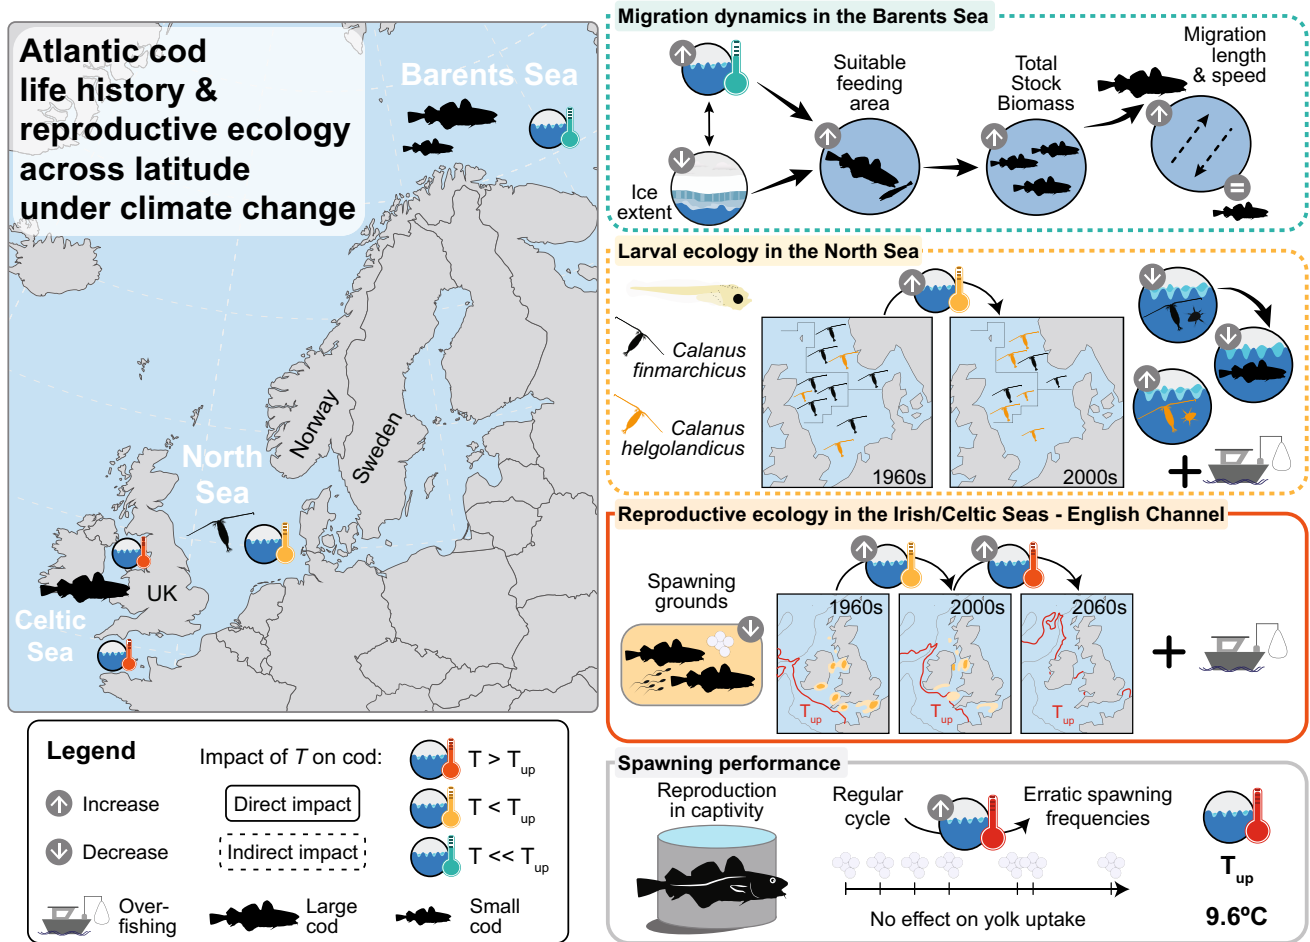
Atlantic cod life history & reproductive ecology across latitude under climate change

Barents Sea

North Sea

Norway

Sweden

UK

Celtic Sea

Legend

Increase

Decrease

Over-fishing

Impact of $T$ on cod:

Direct impact

Indirect impact

Large cod

Small cod

$T > T_{up}$

$T < T_{up}$

$T << T_{up}$

Migration dynamics in the Barents Sea

Ice extent

Suitable feeding area

Total Stock Biomass

Migration length & speed

Larval ecology in the North Sea

Calanus finmarchicus

Calanus helgolandicus

1960s

2000s

+

Reproductive ecology in the Irish/Celtic Seas - English Channel

Spawning grounds

1960s

$T_{up}$

2000s

$T_{up}$

2060s

$T_{up}$

+

Spawning performance

Reproduction in captivity

Regular cycle

Erratic spawning frequencies

No effect on yolk uptake

$T_{up}$

9.6ºC